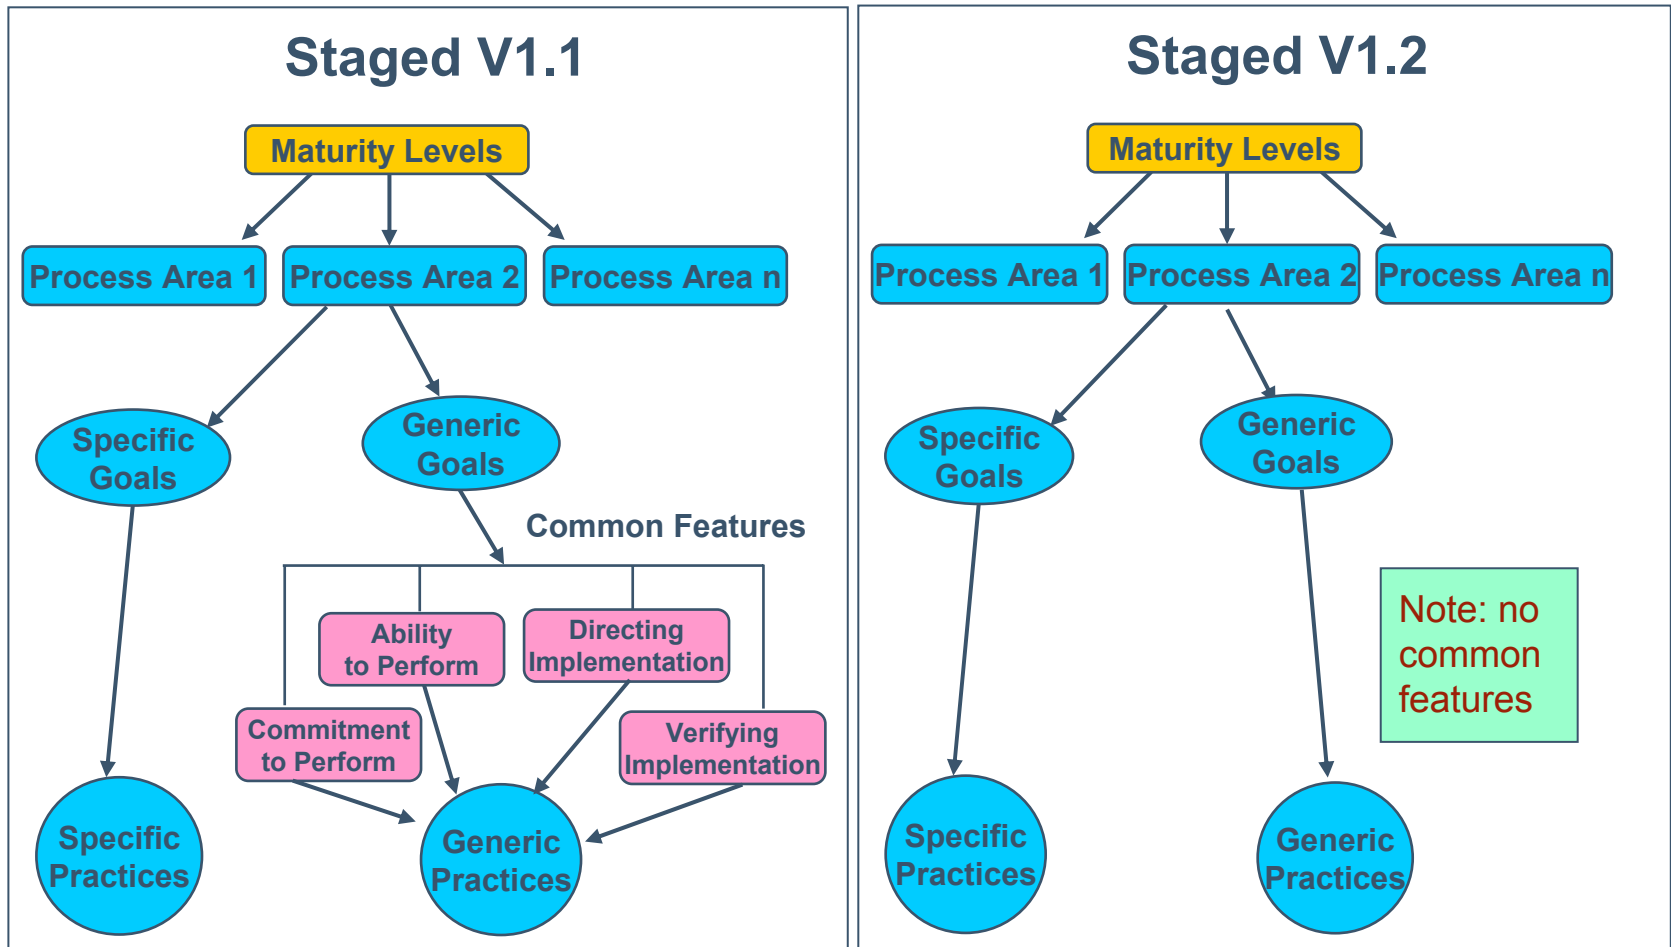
Staged V1.1

Maturity Levels

Process Area 1

Process Area 2

Process Area n

Specific Goals

Generic Goals

Common Features

Ability to Perform

Directing Implementation

Commitment to Perform

Verifying Implementation

Specific Practices

Generic Practices

Staged V1.2

Maturity Levels

Process Area 1

Process Area 2

Process Area n

Specific Goals

Generic Goals

Note: no common features

Specific Practices

Generic Practices